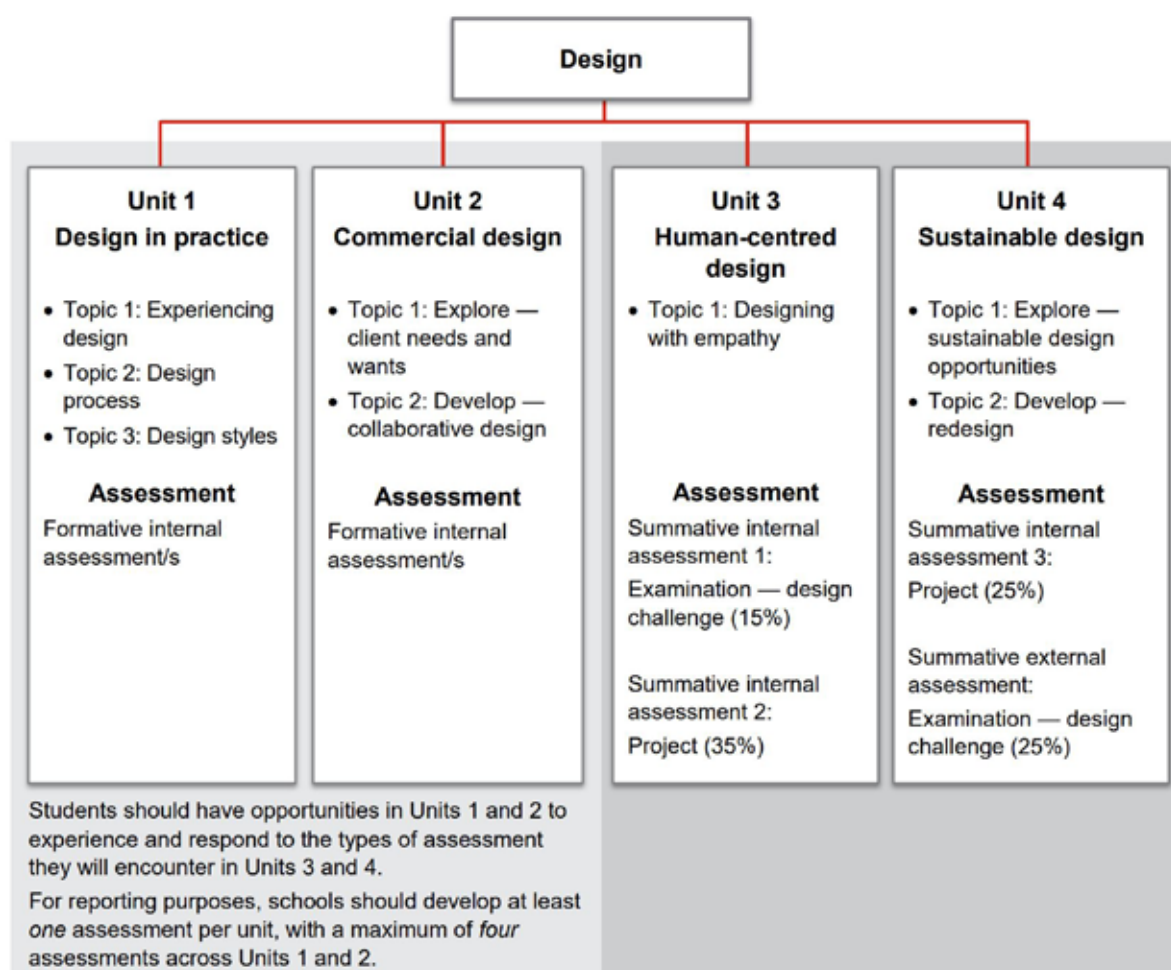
Design

Unit 1
Design in practice

- Topic 1: Experiencing design
- Topic 2: Design process
- Topic 3: Design styles

Assessment
Formative internal assessment/s

Unit 2
Commercial design

- Topic 1: Explore — client needs and wants
- Topic 2: Develop — collaborative design

Assessment
Formative internal assessment/s

Unit 3
Human-centred design

- Topic 1: Designing with empathy

Assessment
Summative internal assessment 1:
Examination — design challenge (15%)

Summative internal assessment 2:
Project (35%)

Unit 4
Sustainable design

- Topic 1: Explore — sustainable design opportunities
- Topic 2: Develop — redesign

Assessment
Summative internal assessment 3:
Project (25%)

Summative external assessment:
Examination — design challenge (25%)

Students should have opportunities in Units 1 and 2 to experience and respond to the types of assessment they will encounter in Units 3 and 4.

For reporting purposes, schools should develop at least one assessment per unit, with a maximum of four assessments across Units 1 and 2.